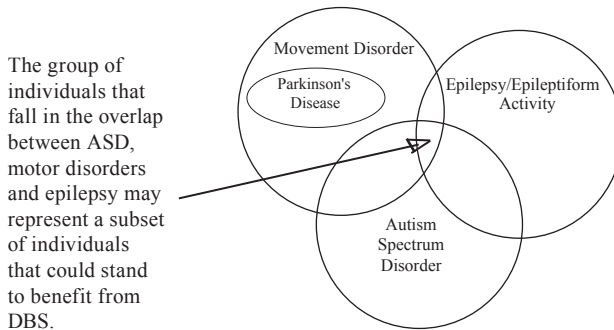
The group of individuals that fall in the overlap between ASD, motor disorders and epilepsy may represent a subset of individuals that could stand to benefit from DBS.

Movement Disorder

Parkinson's Disease

Epilepsy/Epileptiform Activity

Autism Spectrum Disorder